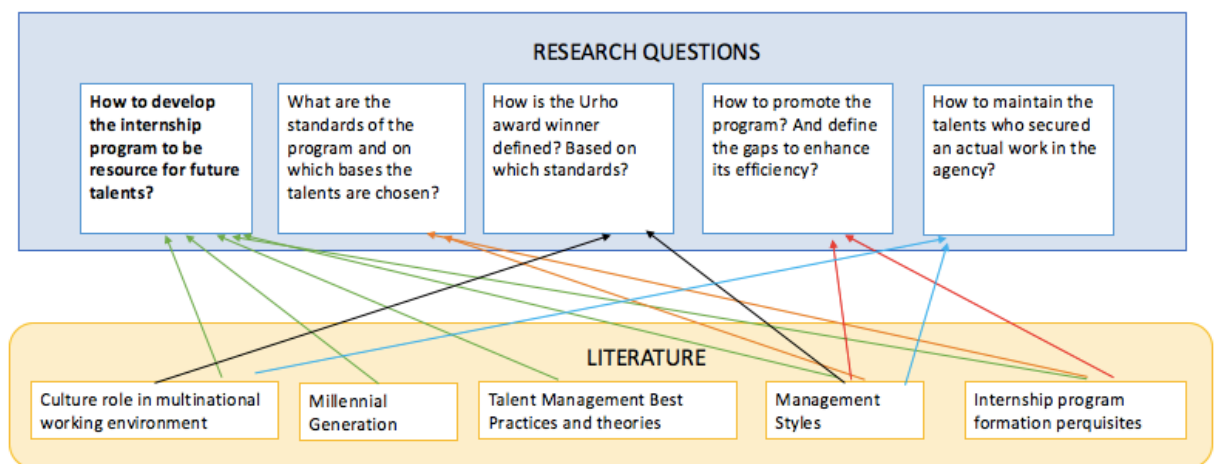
RESEARCH QUESTIONS

**How to develop the internship program to be resource for future talents?**

What are the standards of the program and on which bases the talents are chosen?

How is the Urho award winner defined? Based on which standards?

How to promote the program? And define the gaps to enhance its efficiency?

How to maintain the talents who secured an actual work in the agency?

LITERATURE

Culture role in multinational working environment

Millennial Generation

Talent Management Best Practices and theories

Management Styles

Internship program formation perquisites